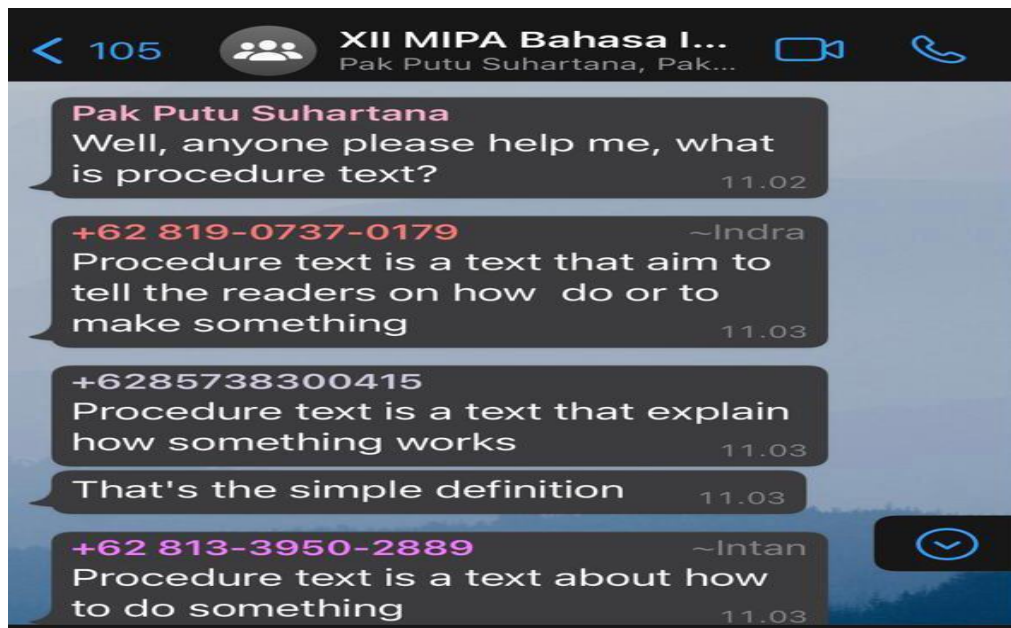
< 105 XII MIPA Bahasa I...
Pak Putu Suhartana, Pak...

Pak Putu Suhartana
Well, anyone please help me, what is procedure text?
11.02

+62 819-0737-0179 ~Indra
Procedure text is a text that aim to tell the readers on how do or to make something
11.03

+6285738300415
Procedure text is a text that explain how something works
11.03

That's the simple definition
11.03

+62 813-3950-2889 ~Intan
Procedure text is a text about how to do something
11.03